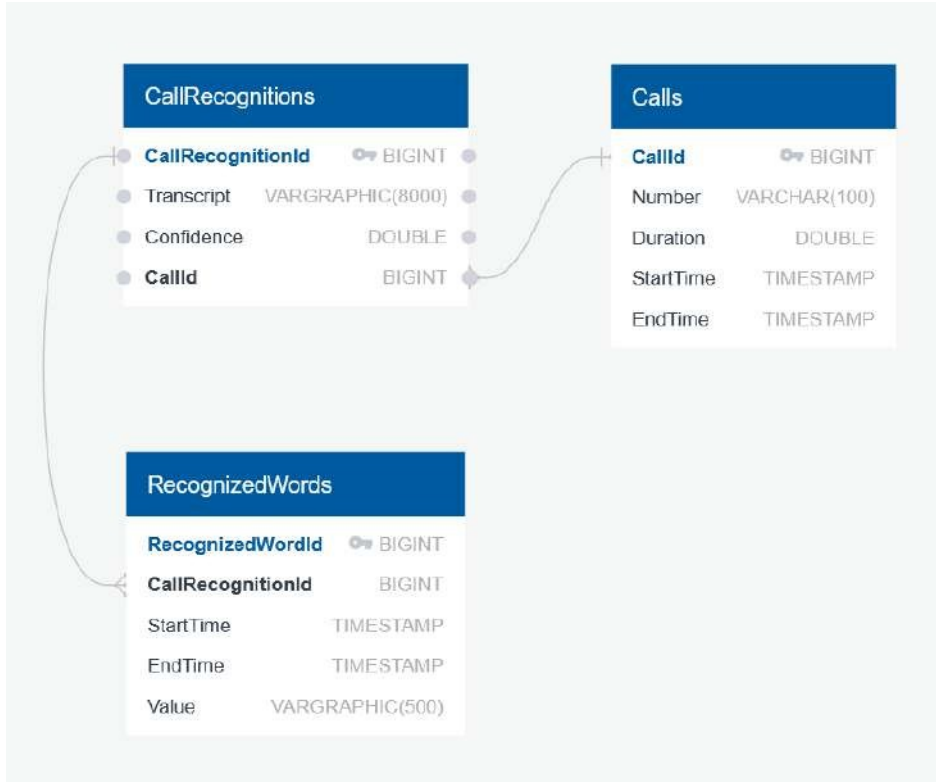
CallRecognitions

| | |
|---|---|
| CallRecognitionId | BIGINT |
| Transcript | VARGRAPHIC(8000) |
| Confidence | DOUBLE |
| CallId | BIGINT |

Calls

| | |
|---|---|
| CallId | BIGINT |
| Number | VARCHAR(100) |
| Duration | DOUBLE |
| StartTime | TIMESTAMP |
| EndTime | TIMESTAMP |

RecognizedWords

| | |
|---|---|
| RecognizedWordId | BIGINT |
| CallRecognitionId | BIGINT |
| StartTime | TIMESTAMP |
| EndTime | TIMESTAMP |
| Value | VARGRAPHIC(500) |